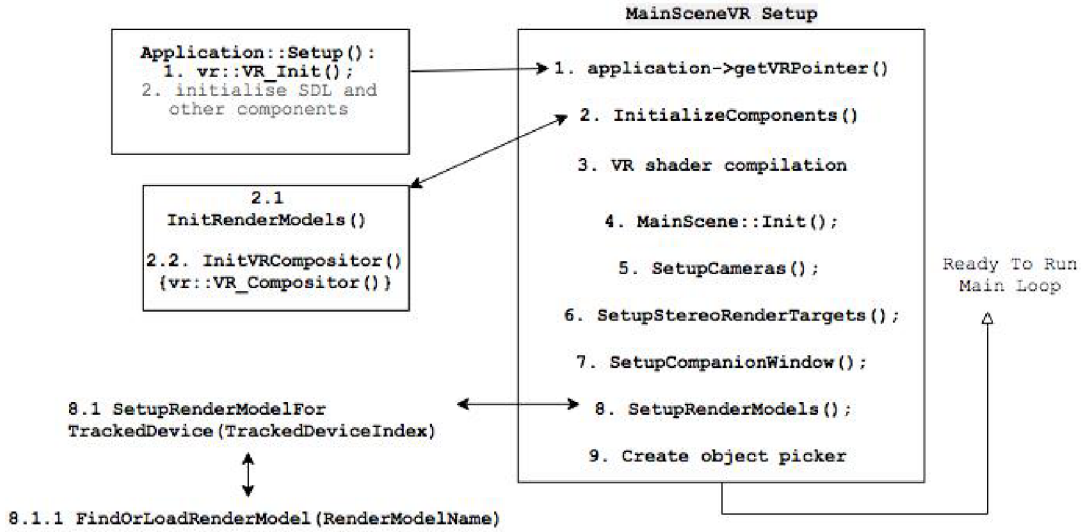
MainSceneVR Setup

Application::Setup():
1. vr::VR_Init();
2. initialise SDL and other components

1. application->getVRPointer()

2. InitializeComponents()

3. VR shader compilation

4. MainScene::Init();

5. SetupCameras();

6. SetupStereoRenderTargets();

7. SetupCompanionWindow();

8. SetupRenderModels();

9. Create object picker

2.1 InitRenderModels()

2.2. InitVRCompositor() {vr::VR_Compositor()}

Ready To Run Main Loop

8.1 SetupRenderModelFor TrackedDevice(TrackedDeviceIndex)

8.1.1 FindOrLoadRenderModel(RenderModelName)